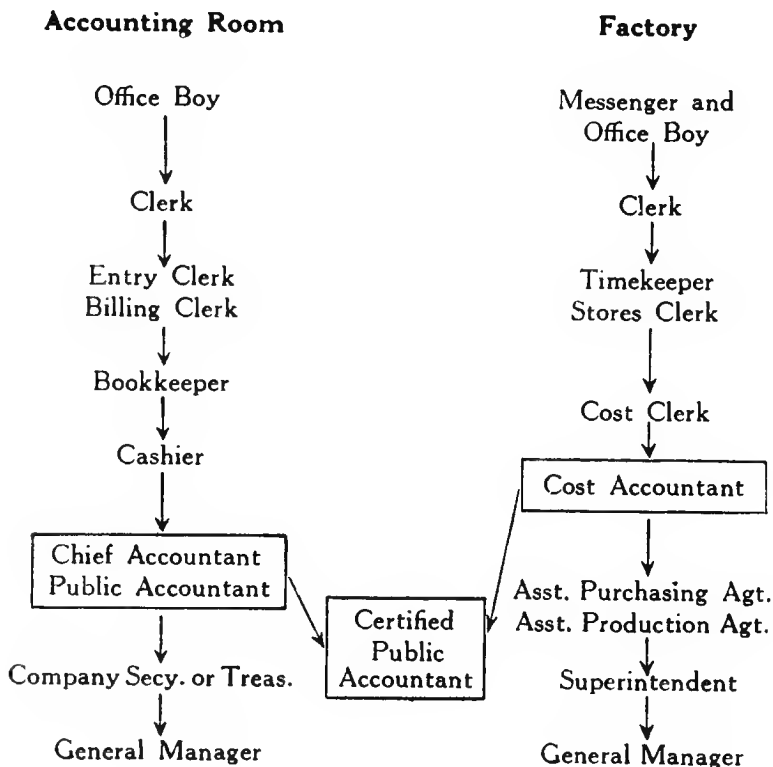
Accounting Room

Office Boy

Clerk

Entry Clerk
Billing Clerk

Bookkeeper

Cashier

Chief Accountant
Public Accountant

Company Secy. or Treas.

General Manager

Certified Public Accountant

Factory

Messenger and Office Boy

Clerk

Timekeeper
Stores Clerk

Cost Clerk

Cost Accountant

Asst. Purchasing Agt.
Asst. Production Agt.

Superintendent

General Manager